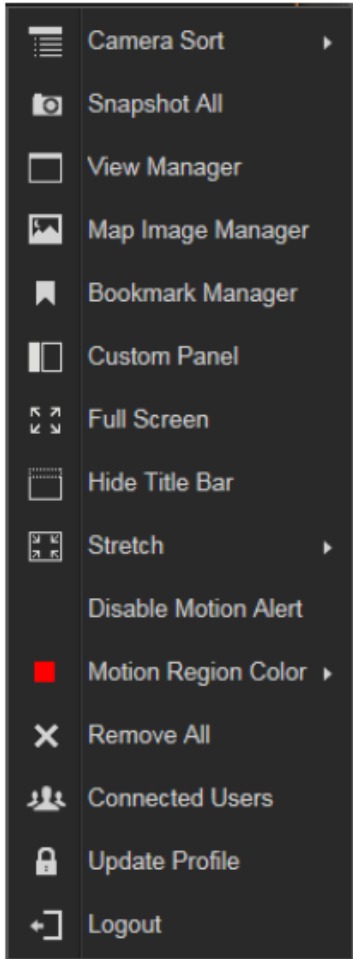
Camera Sort
Snapshot All
View Manager
Map Image Manager
Bookmark Manager
Custom Panel
Full Screen
Hide Title Bar
Stretch
Disable Motion Alert
Motion Region Color
Remove All
Connected Users
Update Profile
Logout